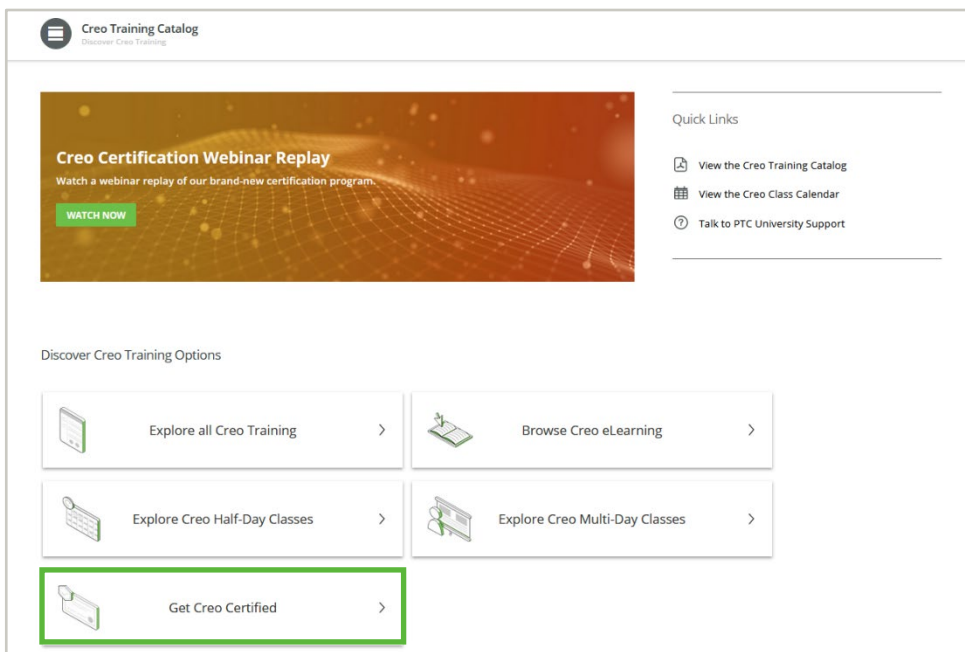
Creo Training Catalog
Discover Creo Training

Creo Certification Webinar Replay
Watch a webinar replay of our brand-new certification program.
WATCH NOW

Quick Links

View the Creo Training Catalog
View the Creo Class Calendar
Talk to PTC University Support

Discover Creo Training Options

Explore all Creo Training >
Browse Creo eLearning >
Explore Creo Half-Day Classes >
Explore Creo Multi-Day Classes >
Get Creo Certified >